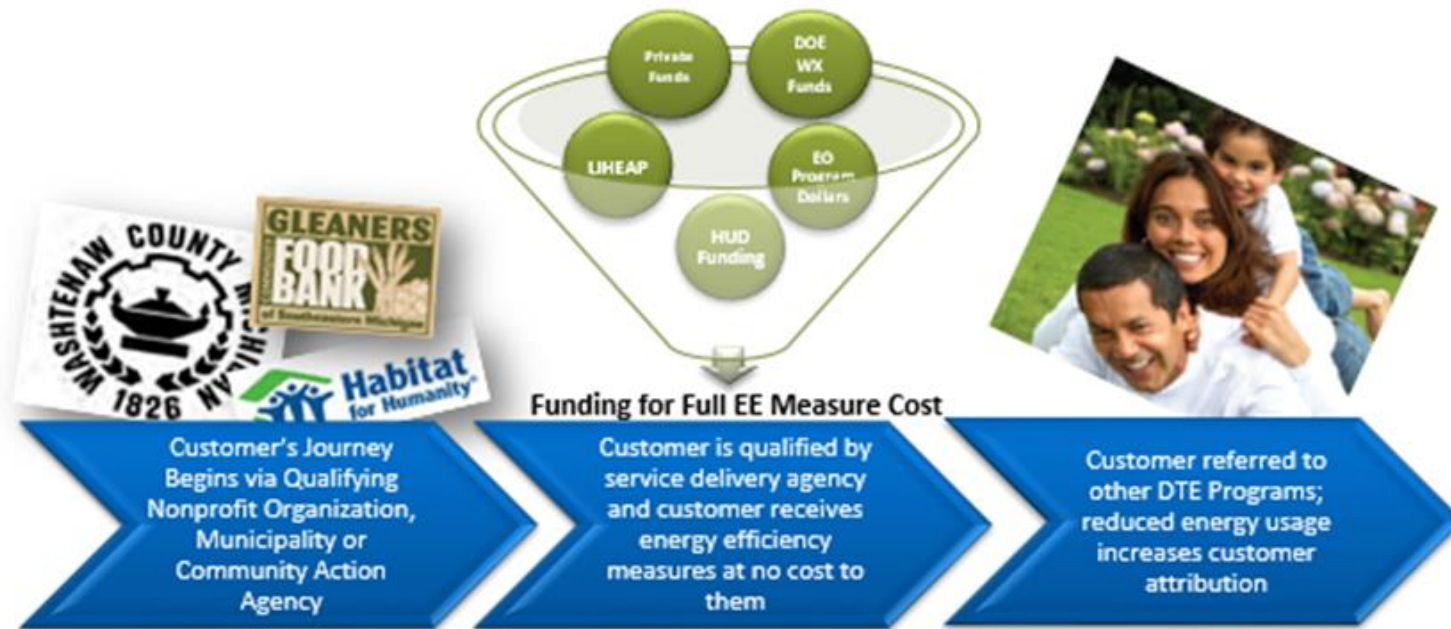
Private Funds

DOE WX Funds

LIHEAP

EO Program Dollars

HUD Funding

WASHTENAW COUNTY MICHIGAN 1826

GLEANERS FOOD BANK of Southeastern Michigan

Habitat for Humanity®

Funding for Full EE Measure Cost

Customer's Journey Begins via Qualifying Nonprofit Organization, Municipality or Community Action Agency

Customer is qualified by service delivery agency and customer receives energy efficiency measures at no cost to them

Customer referred to other DTE Programs; reduced energy usage increases customer attribution